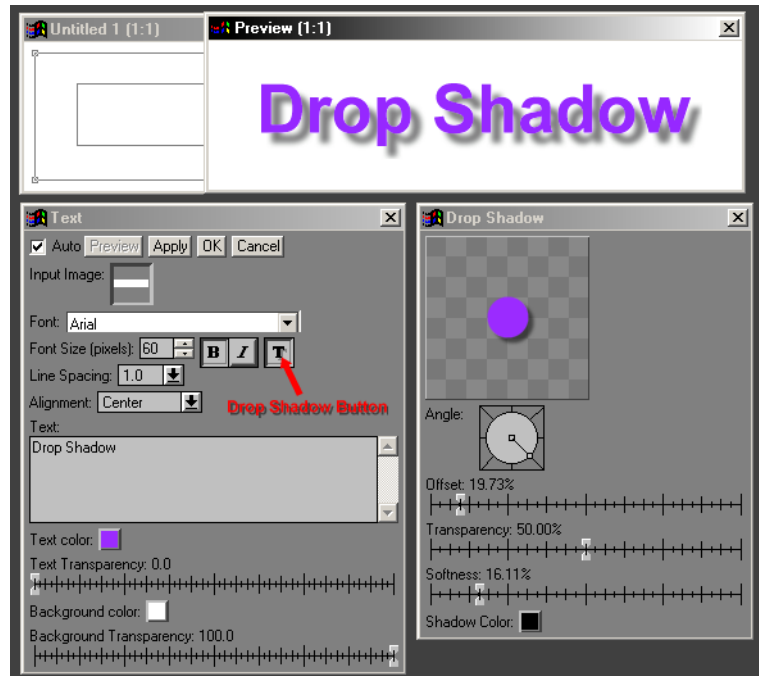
Untitled 1 (1:1)

Preview (1:1)

Drop Shadow

Text

Auto Preview Apply OK Cancel

Input Image:

Font: Arial

Font Size (pixels): 60 B I T

Line Spacing: 1.0

Alignment: Center

Drop Shadow Button

Text:

Drop Shadow

Text color:

Text Transparency: 0.0

Background color:

Background Transparency: 100.0

Drop Shadow

Angle:

Offset: 19.73%

Transparency: 50.00%

Softness: 16.11%

Shadow Color: